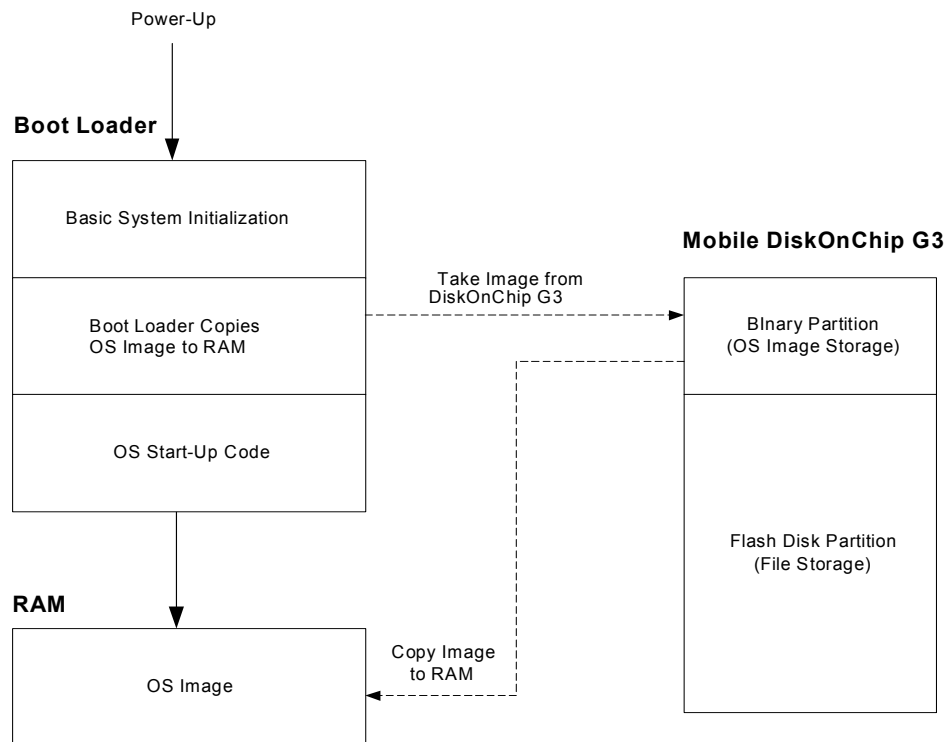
Power-Up

Boot Loader

Basic System Initialization

Boot Loader Copies OS Image to RAM

OS Start-Up Code

Take Image from DiskOnChip G3

Mobile DiskOnChip G3

BInary Partition (OS Image Storage)

Flash Disk Partition (File Storage)

RAM

OS Image

Copy Image to RAM